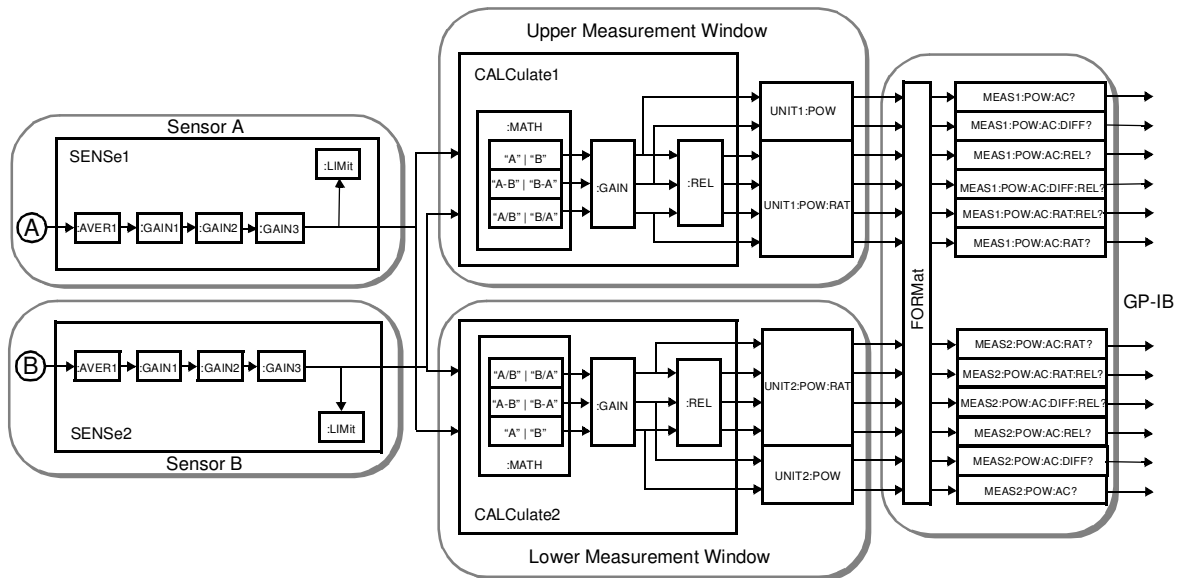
Upper Measurement Window

CALCulate1

Sensor A

SENSe1

:LIMit

A

:AVER1

:GAIN1

:GAIN2

:GAIN3

:MATH

"A" | "B"

"A-B" | "B-A"

"A/B" | "B/A"

:GAIN

:REL

UNIT1:POW

UNIT1:POW:RAT

FORMat

MEAS1:POW:AC?

MEAS1:POW:AC:DIFF?

MEAS1:POW:AC:REL?

MEAS1:POW:AC:DIFF:REL?

MEAS1:POW:AC:RAT:REL?

MEAS1:POW:AC:RAT?

GP-IB

B

:AVER1

:GAIN1

:GAIN2

:GAIN3

:LIMit

SENSe2

Sensor B

"A/B" | "B/A"

"A-B" | "B-A"

"A" | "B"

:MATH

:GAIN

:REL

UNIT2:POW:RAT

UNIT2:POW

CALCulate2

MEAS2:POW:AC:RAT?

MEAS2:POW:AC:RAT:REL?

MEAS2:POW:AC:DIFF:REL?

MEAS2:POW:AC:REL?

MEAS2:POW:AC:DIFF?

MEAS2:POW:AC?

Lower Measurement Window